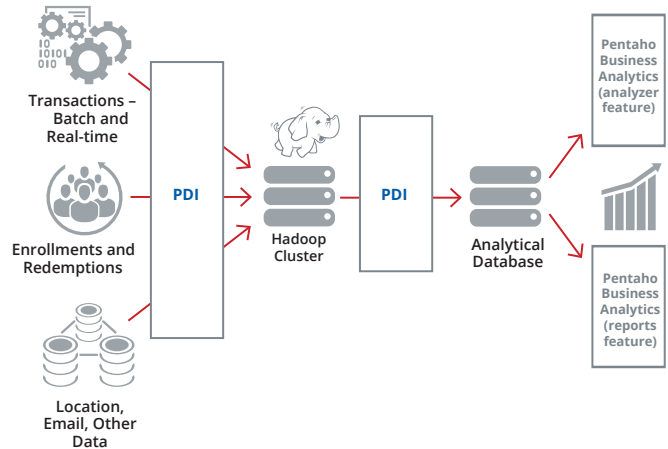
10
01
0101
010

Transactions – Batch and Real-time

Enrollments and Redemptions

Location, Email, Other Data

PDI

Hadoop Cluster

PDI

Analytical Database

Pentaho Business Analytics (analyzer feature)

Pentaho Business Analytics (reports feature)